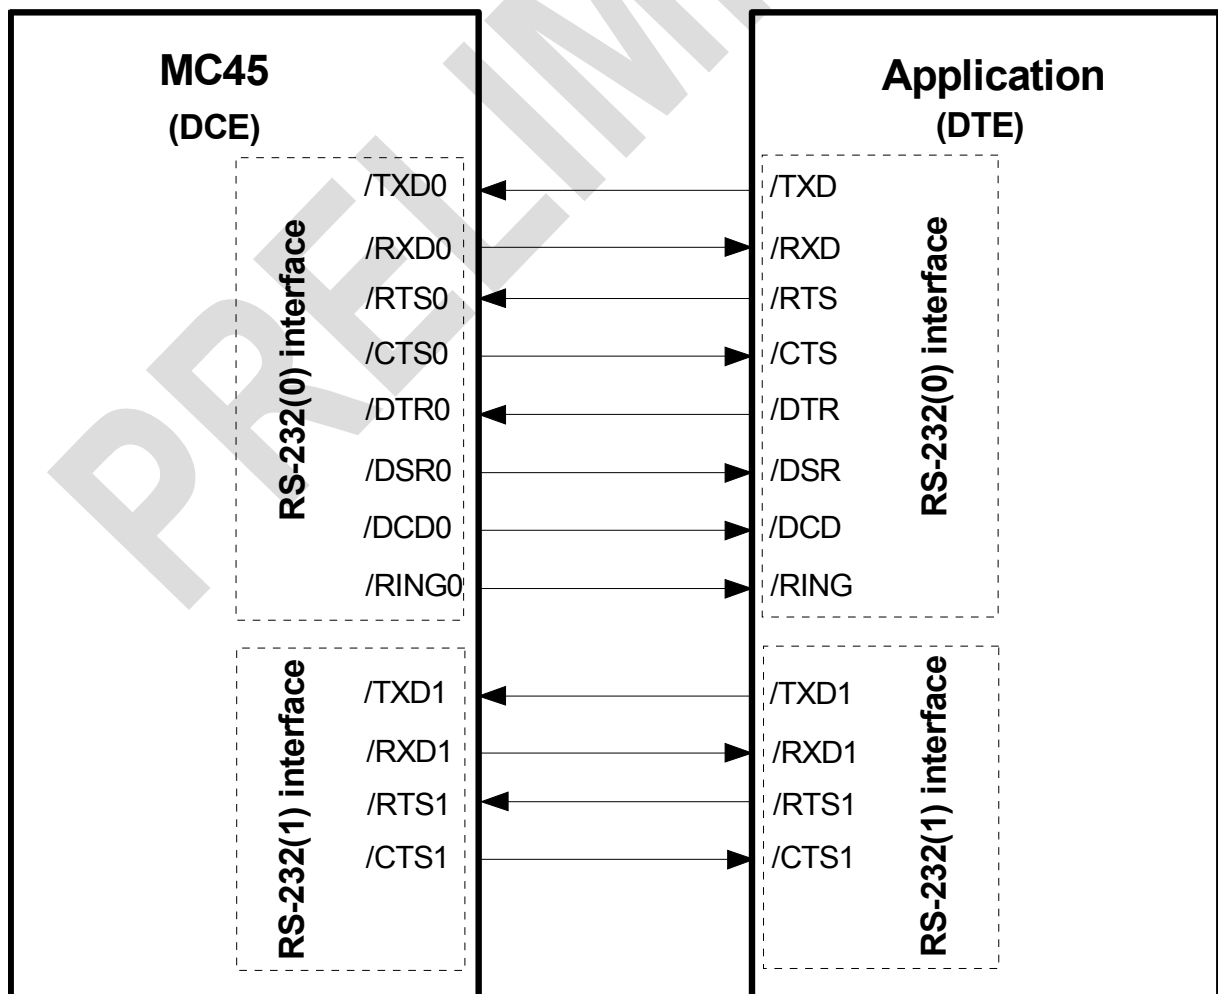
MC45
(DCE)

Application
(DTE)

RS-232(0) interface

/TXD0
/RXD0
/RTS0
/CTS0
/DTR0
/DSR0
/DCD0
/RING0

/TXD
/RXD
/RTS
/CTS
/DTR
/DSR
/DCD
/RING

RS-232(0) interface

RS-232(1) interface

/TXD1
/RXD1
/RTS1
/CTS1

/TXD1
/RXD1
/RTS1
/CTS1

RS-232(1) interface

PRELIM